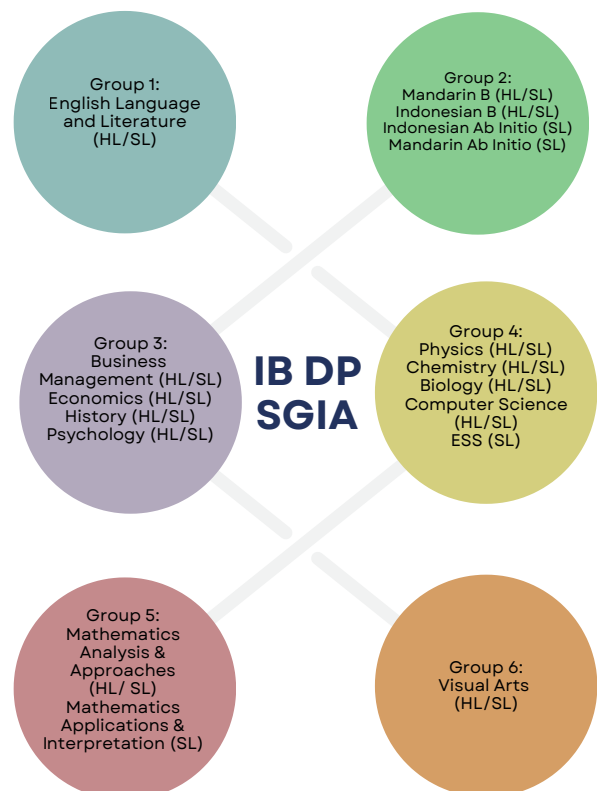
Group 1:
English Language and Literature (HL/SL)

Group 2:
Mandarin B (HL/SL)
Indonesian B (HL/SL)
Indonesian Ab Initio (SL)
Mandarin Ab Initio (SL)

Group 3:
Business Management (HL/SL)
Economics (HL/SL)
History (HL/SL)
Psychology (HL/SL)

IB DP SGIA

Group 4:
Physics (HL/SL)
Chemistry (HL/SL)
Biology (HL/SL)
Computer Science (HL/SL)
ESS (SL)

Group 5:
Mathematics Analysis & Approaches (HL/ SL)
Mathematics Applications & Interpretation (SL)

Group 6:
Visual Arts (HL/SL)